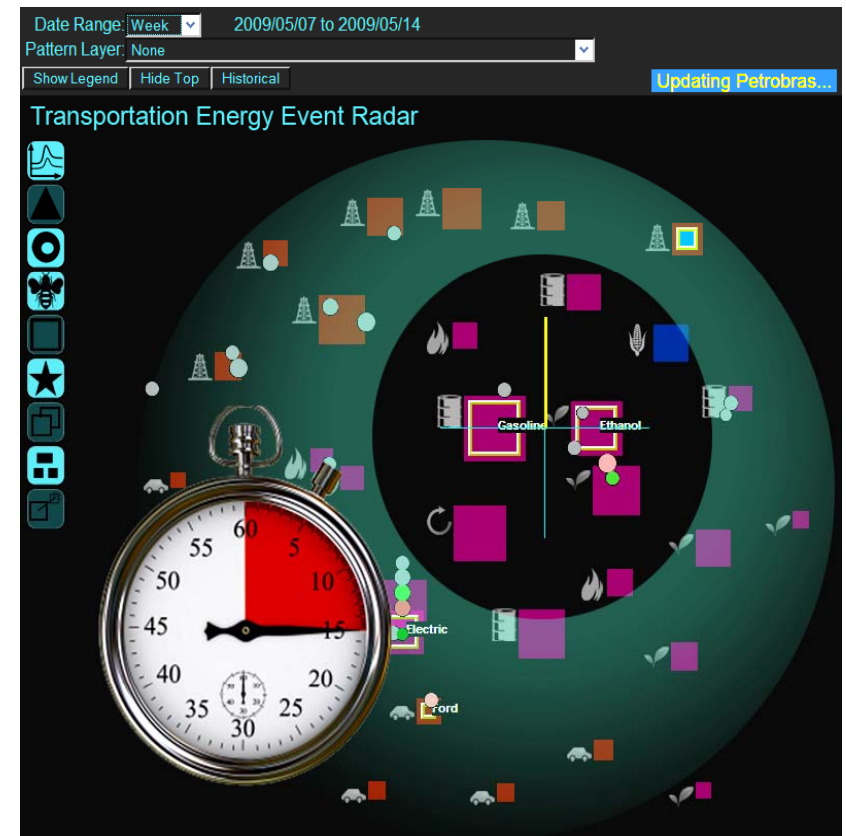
Date Range: Week 2009/05/07 to 2009/05/14
Pattern Layer: None
Show Legend Hide Top Historical
Updating Petrobras...

Transportation Energy Event Radar

Gasoline
Ethanol
Electric
Ford

60
5
10
15
20
25
30
35
40
45
50
55